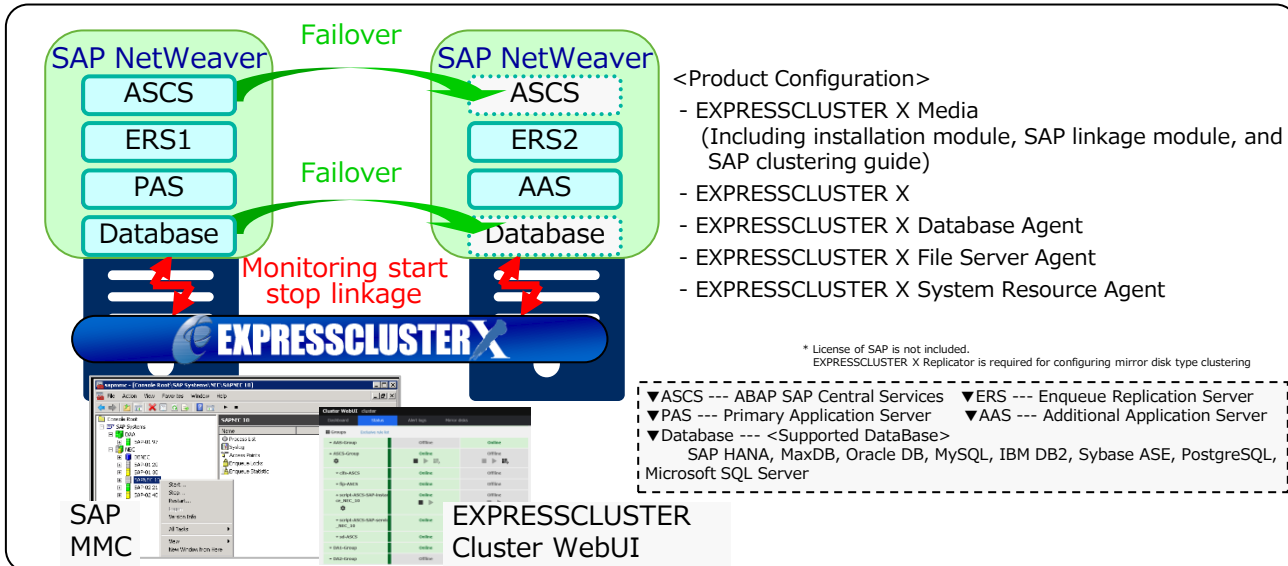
SAP NetWeaver
ASCS
ERS1
PAS
Database

Failover
Failover

SAP NetWeaver
ASCS
ERS2
AAS
Database

Monitoring start stop linkage

EXPRESSCLUSTER X

<Product Configuration>
- EXPRESSCLUSTER X Media
(Including installation module, SAP linkage module, and SAP clustering guide)
- EXPRESSCLUSTER X
- EXPRESSCLUSTER X Database Agent
- EXPRESSCLUSTER X File Server Agent
- EXPRESSCLUSTER X System Resource Agent

* License of SAP is not included.
EXPRESSCLUSTER X Replicator is required for configuring mirror disk type clustering

▼ASCS --- ABAP SAP Central Services ▼ERS --- Enqueue Replication Server
▼PAS --- Primary Application Server ▼AAS --- Additional Application Server
▼Database --- <Supported DataBase>
SAP HANA, MaxDB, Oracle DB, MySQL, IBM DB2, Sybase ASE, PostgreSQL, Microsoft SQL Server

SAP MMC

EXPRESSCLUSTER Cluster WebUI